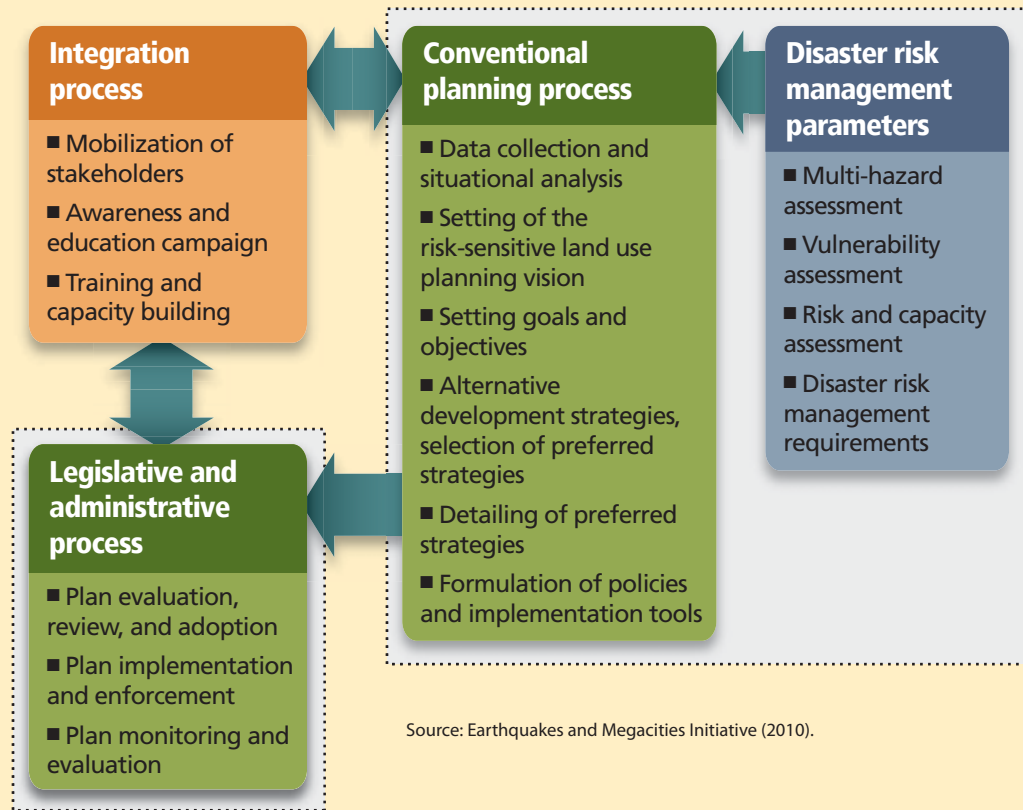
Integration process

■ Mobilization of stakeholders

■ Awareness and education campaign

■ Training and capacity building

Conventional planning process

■ Data collection and situational analysis

■ Setting of the risk-sensitive land use planning vision

■ Setting goals and objectives

■ Alternative development strategies, selection of preferred strategies

■ Detailing of preferred strategies

■ Formulation of policies and implementation tools

Disaster risk management parameters

■ Multi-hazard assessment

■ Vulnerability assessment

■ Risk and capacity assessment

■ Disaster risk management requirements

Legislative and administrative process

■ Plan evaluation, review, and adoption

■ Plan implementation and enforcement

■ Plan monitoring and evaluation

Source: Earthquakes and Megacities Initiative (2010).